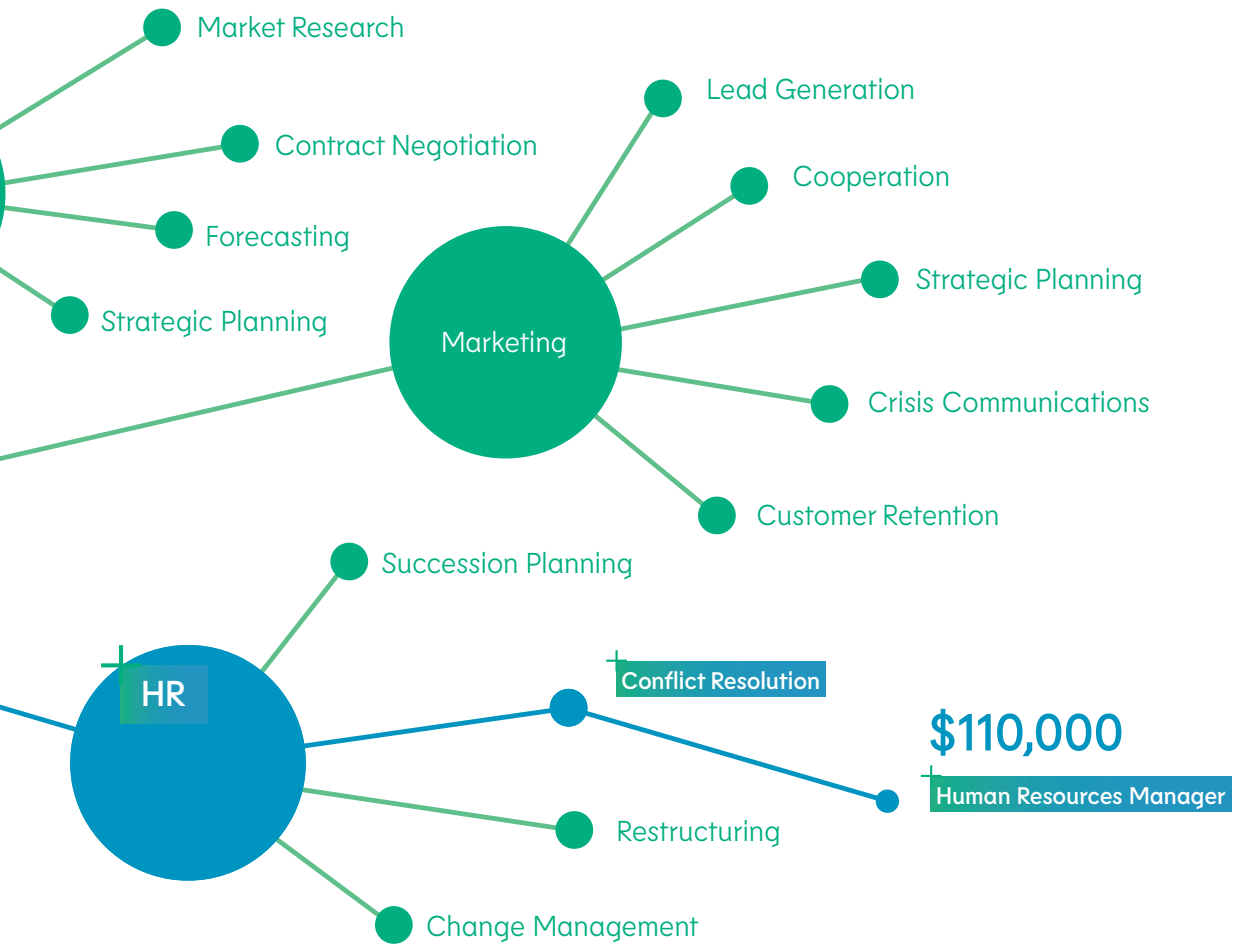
Market Research

Contract Negotiation

Forecasting

Strategic Planning

Marketing

Lead Generation

Cooperation

Strategic Planning

Crisis Communications

Customer Retention

Succession Planning

HR

Conflict Resolution

$110,000

Human Resources Manager

Restructuring

Change Management